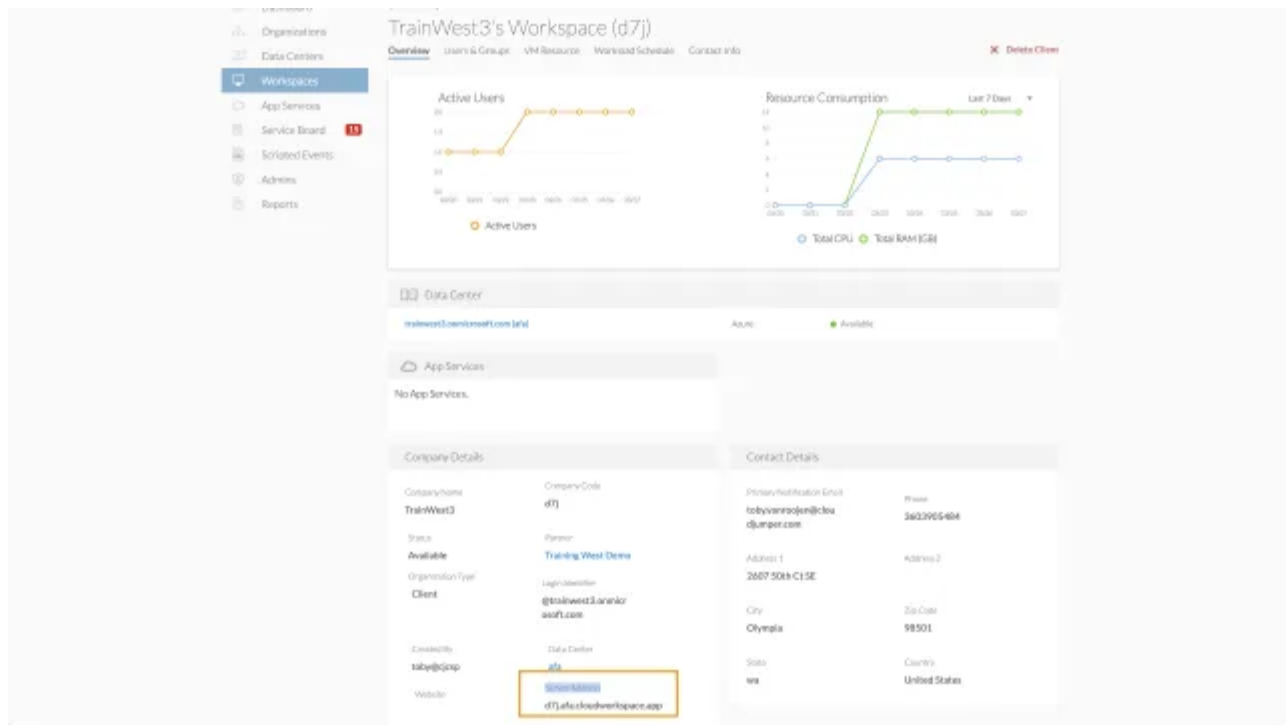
Dashboard
Organizations
Data Centers
Workspaces
App Services
Service Board 15
Scripted Events
Admins
Reports

TrainWest3's Workspace (d7j)

Overview Users & Groups VM Resource Workload Schedule Contact Info

Delete Client

Active Users

Active Users

Resource Consumption

Last 7 Days

Total CPU Total RAM (GB)

Data Center

trainwest3.onmicrosoft.com (afu)

Azure

Available

App Services

No App Services.

Company Details

Company name
TrainWest3

Company Code
d7j

Status
Available

Partner
Training West Demo

Organization Type
Client

Login Identifier
@trainwest3.onmicrosoft.com

Created By
toby@cjmp

Data Center
afu

Website

Server Address
d7j.afu.cloudworkspace.app

Contact Details

Primary Notification Email
tobyvanroojen@cloudjumper.com

Phone
3603905484

Address 1
2607 50th Ct SE

Address 2

City
Olympia

Zip Code
98501

State
wa

Country
United States